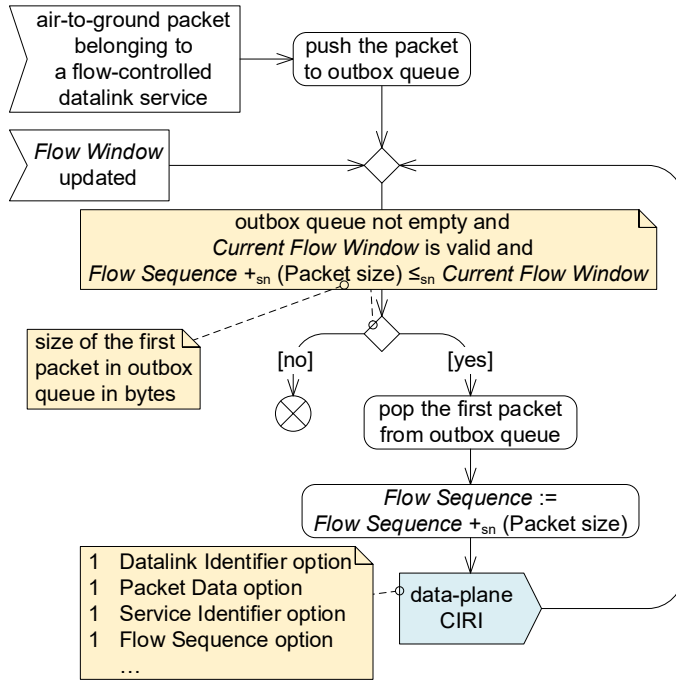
air-to-ground packet belonging to a flow-controlled datalink service

push the packet to outbox queue

*Flow Window* updated

outbox queue not empty and *Current Flow Window* is valid and *Flow Sequence* $+_{sn}$ (Packet size) $\leq_{sn}$ *Current Flow Window*

size of the first packet in outbox queue in bytes

[no]

[yes]

pop the first packet from outbox queue

*Flow Sequence* := *Flow Sequence* $+_{sn}$ (Packet size)

1 Datalink Identifier option
1 Packet Data option
1 Service Identifier option
1 Flow Sequence option
…

data-plane CIRI